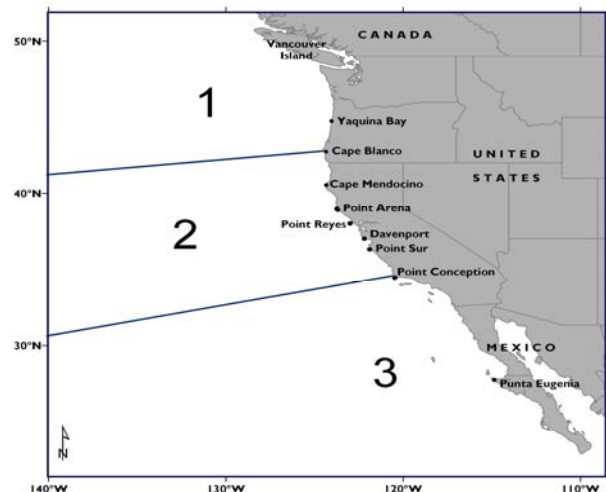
50°N
CANADA
Vancouver Island
1
Yaquina Bay
Cape Blanco
UNITED STATES
40°N
Cape Mendocino
Point Arena
2
Point Reyes
Davenport
Point Sur
Point Conception
30°N
MEXICO
3
Punta Eugenia
N
140°W
130°W
120°W
110°W